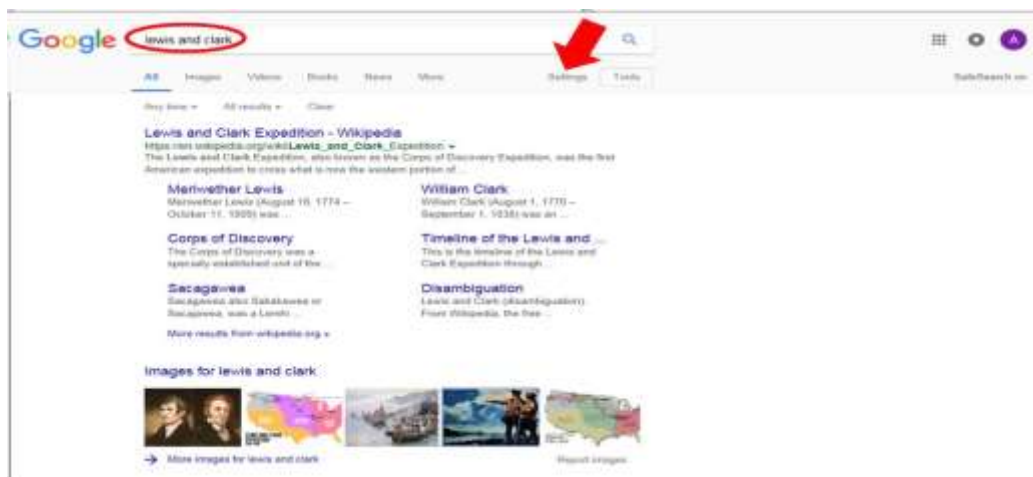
Google lewis and clark

All Images Videos Books News More Settings Tools SafeSearch on

Any time All results Clear

Lewis and Clark Expedition - Wikipedia
https://en.wikipedia.org/wiki/Lewis_and_Clark_Expedition
The Lewis and Clark Expedition, also known as the Corps of Discovery Expedition, was the first American expedition to cross what is now the western portion of ...

Meriwether Lewis
Meriwether Lewis (August 18, 1774 – October 11, 1809) was ...

William Clark
William Clark (August 1, 1770 – September 1, 1838) was an ...

Corps of Discovery
The Corps of Discovery was a specially established unit of the ...

Timeline of the Lewis and ...
This is the timeline of the Lewis and Clark Expedition through ...

Sacagawea
Sacagawea also Sakakawea or Sacajawea, was a Lemhi ...

Disambiguation
Lewis and Clark (disambiguation) From Wikipedia, the free ...

More results from wikipedia.org »

Images for lewis and clark

More images for lewis and clark

Report images